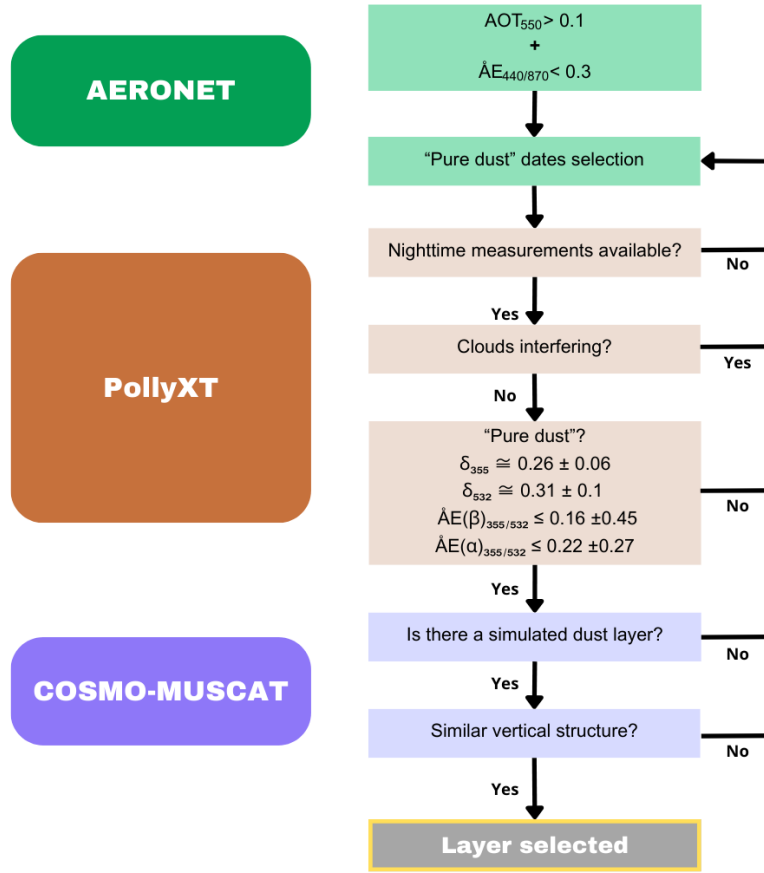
AERONET

$AOT_{550}$> 0.1
+
$ÅE_{440/870}$< 0.3

"Pure dust" dates selection

PollyXT

Nighttime measurements available?

No

Yes

Clouds interfering?

Yes

No

"Pure dust"?
$\delta_{355} \cong 0.26 \pm 0.06$
$\delta_{532} \cong 0.31 \pm 0.1$
$ÅE(\beta)_{355/532} \leq 0.16 \pm 0.45$
$ÅE(\alpha)_{355/532} \leq 0.22 \pm 0.27$

No

Yes

COSMO-MUSCAT

Is there a simulated dust layer?

No

Yes

Similar vertical structure?

No

Yes

Layer selected